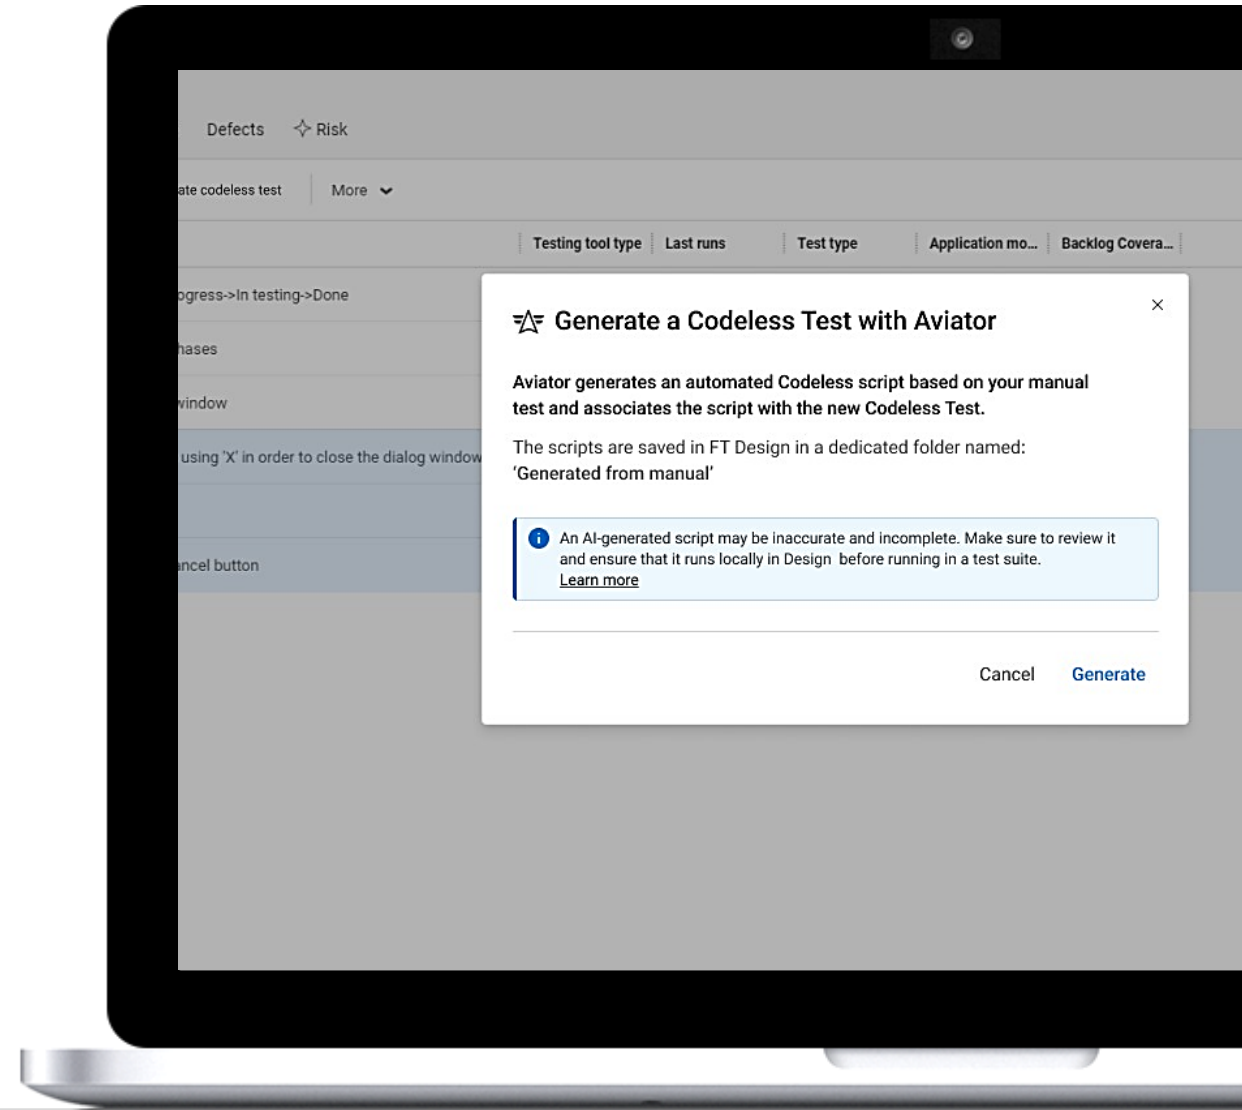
Defects Risk

ate codeless test More

Testing tool type | Last runs | Test type | Application mo... | Backlog Covera...

ogress->In testing->Done

hases

vindow

using 'X' in order to close the dialog window

ncel button

Generate a Codeless Test with Aviator

×

Aviator generates an automated Codeless script based on your manual test and associates the script with the new Codeless Test.

The scripts are saved in FT Design in a dedicated folder named: 'Generated from manual'

An AI-generated script may be inaccurate and incomplete. Make sure to review it and ensure that it runs locally in Design before running in a test suite.
Learn more

Cancel Generate